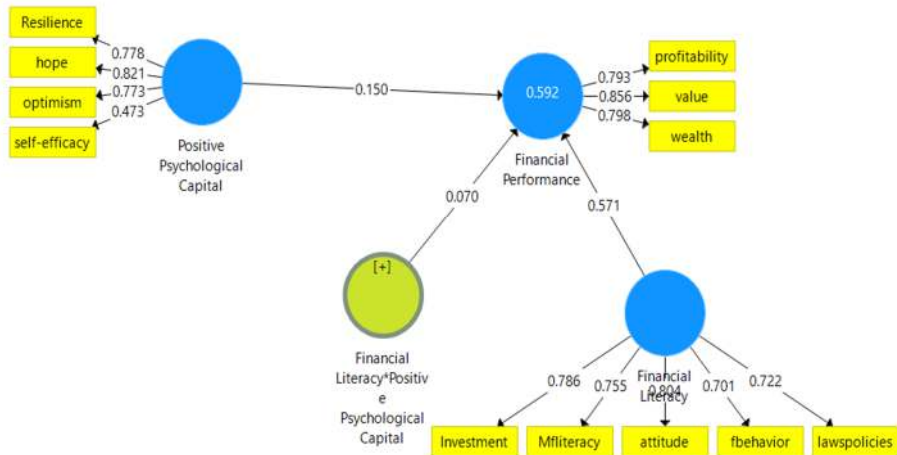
Resilience

hope

optimism

self-efficacy

0.778

0.821

0.773

0.473

Positive Psychological Capital

0.150

0.592

Financial Performance

0.793

0.856

0.798

profitability

value

wealth

0.070

0.571

[+]

Financial Literacy*Positiv e Psychological Capital

Financial Literacy

0.786

0.755

0.804

0.701

0.722

Investment

Mfliteracy

attitude

fbehavior

lawspolicies